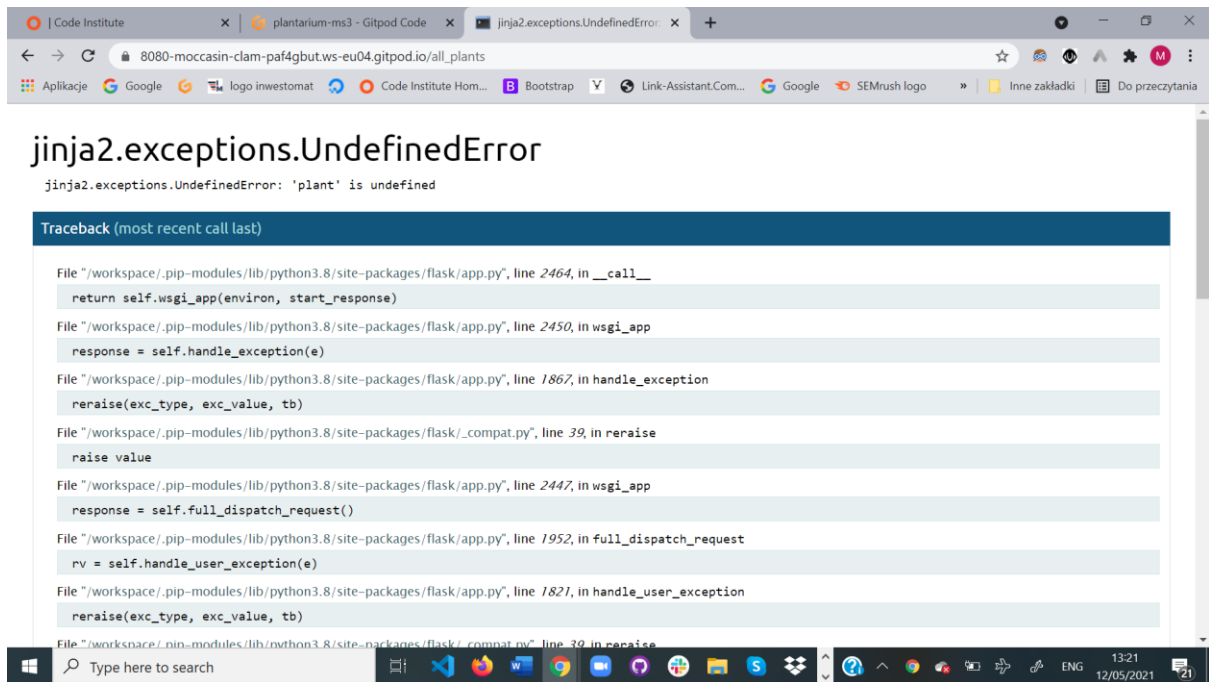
| Code Institute
plantarium-ms3 - Gitpod Code
jinja2.exceptions.UndefinedError

8080-moccasin-clam-paf4gbut.ws-eu04.gitpod.io/all_plants

Aplikacje Google logo inwestomat Code Institute Hom... Bootstrap Link-Assistant.Com... Google SEMrush logo » Inne zakładki Do przeczytania

jinja2.exceptions.UndefinedError

jinja2.exceptions.UndefinedError: 'plant' is undefined

Traceback (most recent call last)

File "/workspace/.pip-modules/lib/python3.8/site-packages/flask/app.py", line 2464, in __call__

return self.wsgi_app(environ, start_response)

File "/workspace/.pip-modules/lib/python3.8/site-packages/flask/app.py", line 2450, in wsgi_app

response = self.handle_exception(e)

File "/workspace/.pip-modules/lib/python3.8/site-packages/flask/app.py", line 1867, in handle_exception

reraise(exc_type, exc_value, tb)

File "/workspace/.pip-modules/lib/python3.8/site-packages/flask/_compat.py", line 39, in reraise

raise value

File "/workspace/.pip-modules/lib/python3.8/site-packages/flask/app.py", line 2447, in wsgi_app

response = self.full_dispatch_request()

File "/workspace/.pip-modules/lib/python3.8/site-packages/flask/app.py", line 1952, in full_dispatch_request

rv = self.handle_user_exception(e)

File "/workspace/.pip-modules/lib/python3.8/site-packages/flask/app.py", line 1821, in handle_user_exception

reraise(exc_type, exc_value, tb)

File "/workspace/.pip-modules/lib/python3.8/site-packages/flask/_compat.py", line 39, in reraise

Type here to search

ENG 13:21 12/05/2021 21